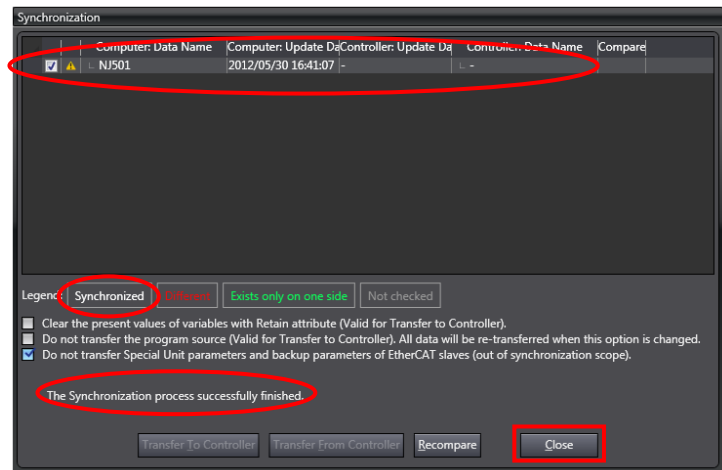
Synchronization

| | | Computer: Data Name | Computer: Update Da | Controller: Update Da | Controller: Data Name | Compare |
|---|---|---|---|---|---|---|
| ☑ | ⚠ | NJ501 | 2012/05/30 16:41:07 | - | - | |

Legend: Synchronized Different Exists only on one side Not checked

Clear the present values of variables with Retain attribute (Valid for Transfer to Controller).

Do not transfer the program source (Valid for Transfer to Controller). All data will be re-transferred when this option is changed.

Do not transfer Special Unit parameters and backup parameters of EtherCAT slaves (out of synchronization scope).

The Synchronization process successfully finished.

Transfer To Controller Transfer From Controller Recompare Close